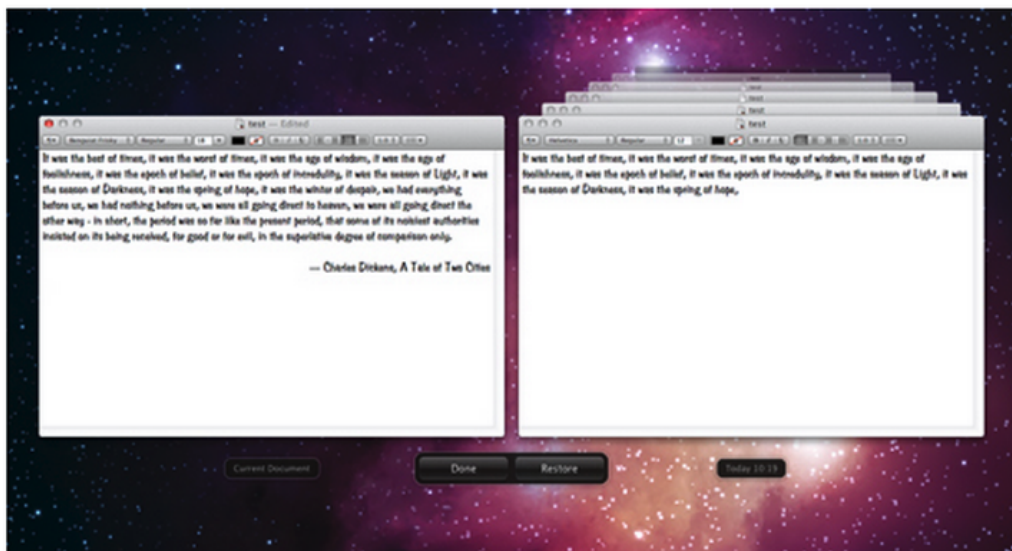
test — Edited

It was the best of times, it was the worst of times, it was the age of wisdom, it was the age of foolishness, it was the epoch of belief, it was the epoch of incredulity, it was the season of Light, it was the season of Darkness, it was the spring of hope, it was the winter of despair, we had everything before us, we had nothing before us, we were all going direct to heaven, we were all going direct the other way - in short, the period was so far like the present period, that some of its noisiest authorities insisted on its being received, for good or for evil, in the superlative degree of comparison only.

— Charles Dickens, A Tale of Two Cities

test

test

test

test

It was the best of times, it was the worst of times, it was the age of wisdom, it was the age of foolishness, it was the epoch of belief, it was the epoch of incredulity, it was the season of Light, it was the season of Darkness, it was the spring of hope,

Current Document

Done

Restore

Today 10:19